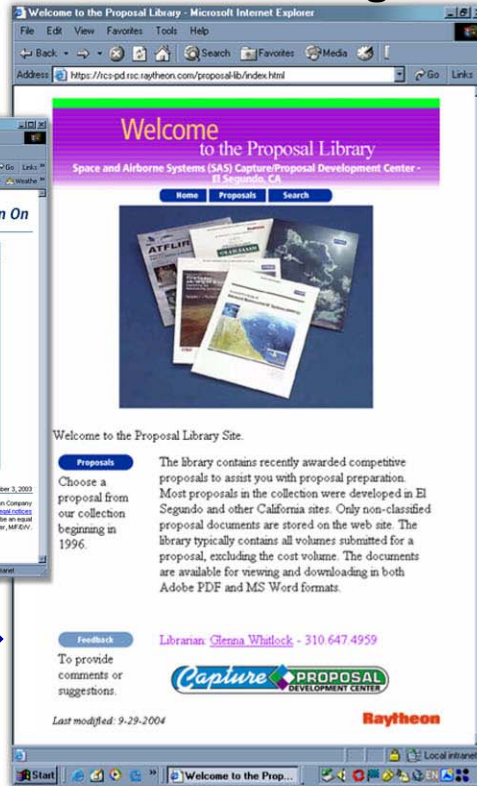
Welcome to the Proposal Library - Microsoft Internet Explorer

File Edit View Favorites Tools Help

Back Search Favorites Media

Address https://rcs-pd.rsc.raytheon.com/proposal-lib/index.html Go Links

Go Links
Weather

n On

ber 3, 2003

n Company
egal notices
be an equal
er, M/F/D/V.

ranet

Welcome to the Proposal Library

Space and Airborne Systems (SAS) Capture/Proposal Development Center - El Segundo, CA

Home Proposals Search

ATFLIR

Welcome to the Proposal Library Site.

Proposals

Choose a proposal from our collection beginning in 1996.

The library contains recently awarded competitive proposals to assist you with proposal preparation. Most proposals in the collection were developed in El Segundo and other California sites. Only non-classified proposal documents are stored on the web site. The library typically contains all volumes submitted for a proposal, excluding the cost volume. The documents are available for viewing and downloading in both Adobe PDF and MS Word formats.

Feedback

To provide comments or suggestions.

Librarian: Glenna Whitlock - 310.647.4959

Capture PROPOSAL DEVELOPMENT CENTER

Last modified: 9-29-2004

Raytheon

Local intranet

Start Welcome to the Prop...